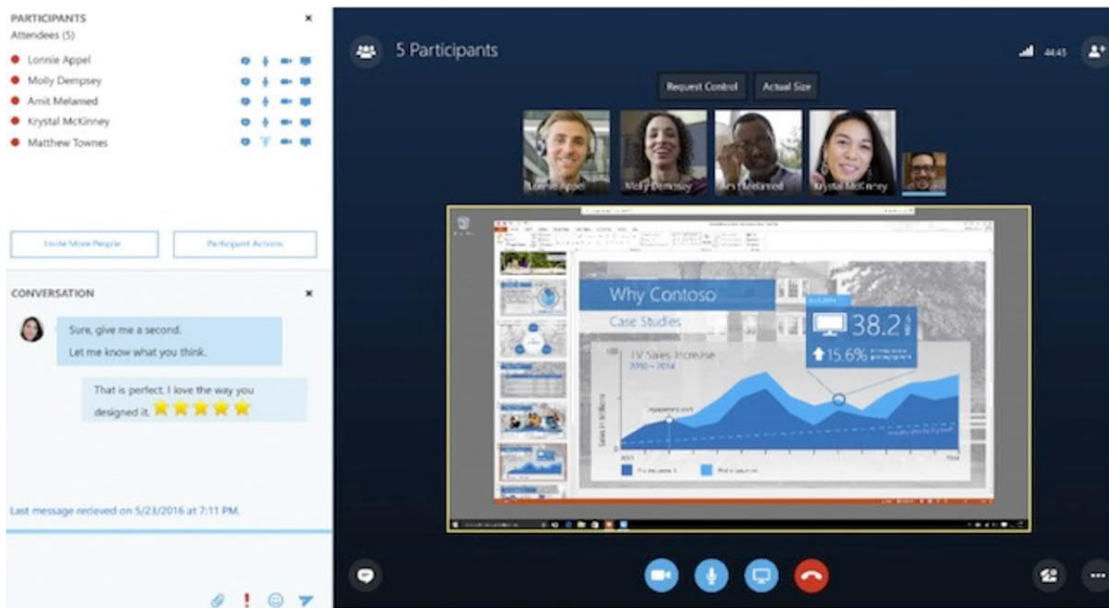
PARTICIPANTS
Attendees (5)

Lonnie Appel
Molly Dempsey
Amit Melamed
Krystal McKinney
Matthew Townes

Invite More People
Participant Actions

CONVERSATION

Sure, give me a second.
Let me know what you think.

That is perfect. I love the way you designed it.

Last message recieved on 5/23/2016 at 7:11 PM.

5 Participants

44:45

Request Control
Actual Size

Lonnie Appel
Molly Dempsey
Amit Melamed
Krystal McKinney

Why Contoso
Case Studies
38.2
15.6%
TV Sales Increase
2010 – 2014
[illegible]